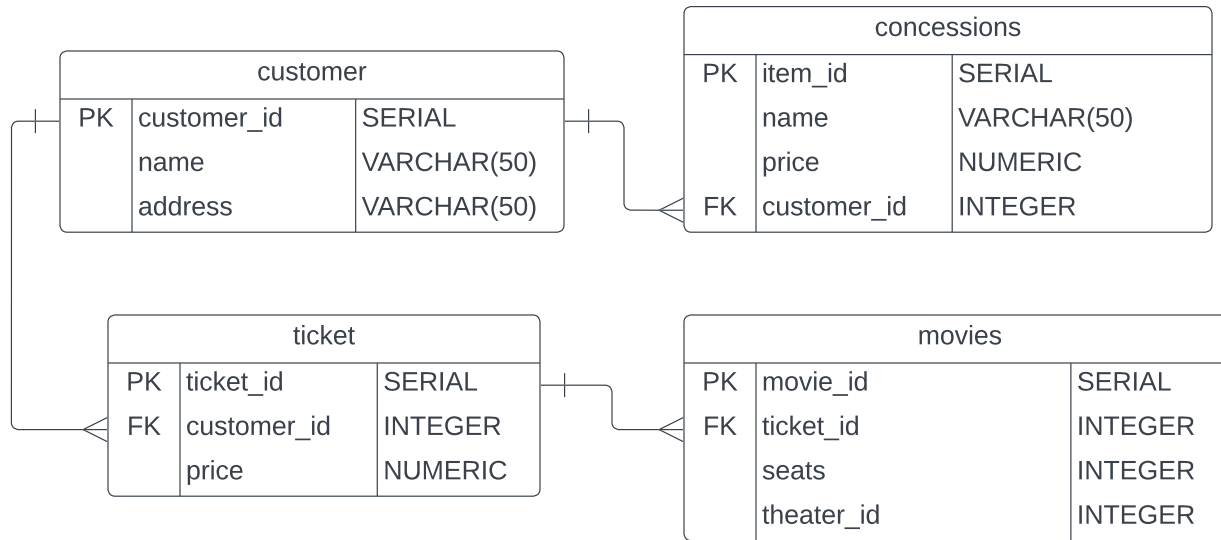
customer

| | | |
|---|---|---|
| PK | customer_id | SERIAL |
| | name | VARCHAR(50) |
| | address | VARCHAR(50) |

concessions

| | | |
|---|---|---|
| PK | item_id | SERIAL |
| | name | VARCHAR(50) |
| | price | NUMERIC |
| FK | customer_id | INTEGER |

ticket

| | | |
|---|---|---|
| PK | ticket_id | SERIAL |
| FK | customer_id | INTEGER |
| | price | NUMERIC |

movies

| | | |
|---|---|---|
| PK | movie_id | SERIAL |
| FK | ticket_id | INTEGER |
| | seats | INTEGER |
| | theater_id | INTEGER |